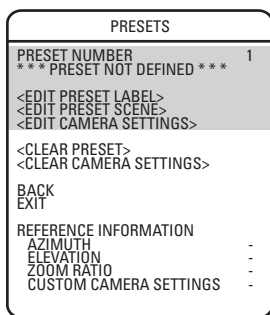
PRESETS

PRESET NUMBER 1
* * * PRESET NOT DEFINED * * *

<EDIT PRESET LABEL>
<EDIT PRESET SCENE>
<EDIT CAMERA SETTINGS>

<CLEAR PRESET>
<CLEAR CAMERA SETTINGS>

BACK
EXIT

REFERENCE INFORMATION
AZIMUTH -
ELEVATION -
ZOOM RATIO -
CUSTOM CAMERA SETTINGS -